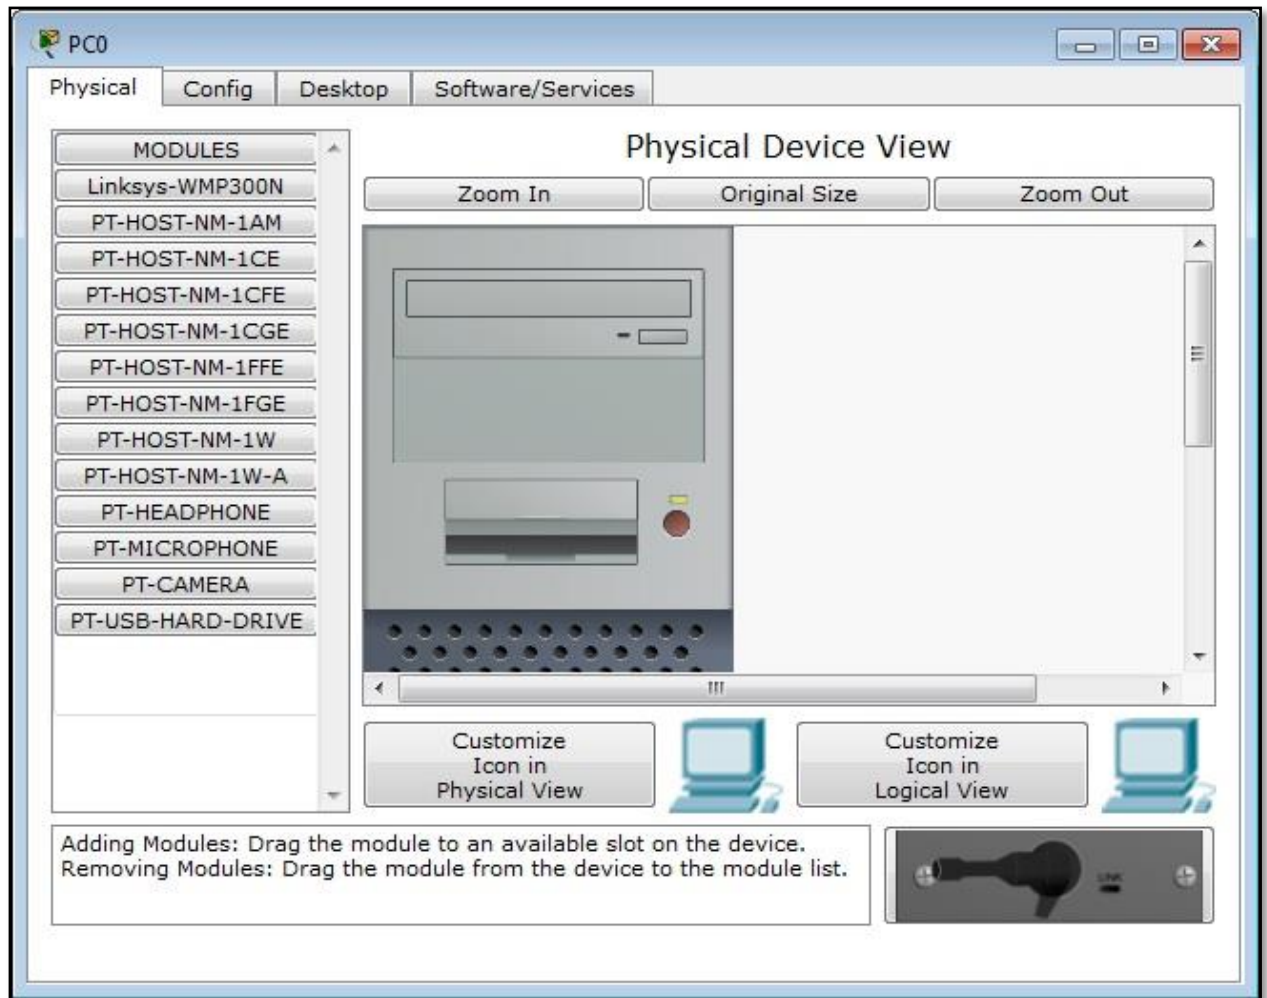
PC0

Physical

Config

Desktop

Software/Services

MODULES

Linksys-WMP300N

PT-HOST-NM-1AM

PT-HOST-NM-1CE

PT-HOST-NM-1CFE

PT-HOST-NM-1CGE

PT-HOST-NM-1FFE

PT-HOST-NM-1FGE

PT-HOST-NM-1W

PT-HOST-NM-1W-A

PT-HEADPHONE

PT-MICROPHONE

PT-CAMERA

PT-USB-HARD-DRIVE

Physical Device View

Zoom In

Original Size

Zoom Out

Customize Icon in Physical View

Customize Icon in Logical View

Adding Modules: Drag the module to an available slot on the device.
Removing Modules: Drag the module from the device to the module list.

LINK